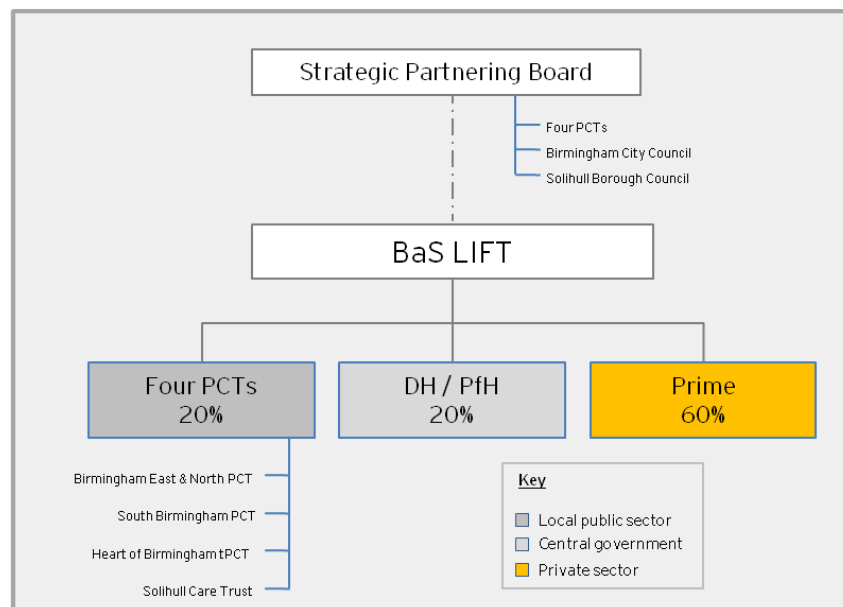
Strategic Partnering Board

Four PCTs
Birmingham City Council
Solihull Borough Council

BaS LIFT

Four PCTs
20%

DH / PfH
20%

Prime
60%

Birmingham East & North PCT
South Birmingham PCT
Heart of Birmingham tPCT
Solihull Care Trust

Key
Local public sector
Central government
Private sector